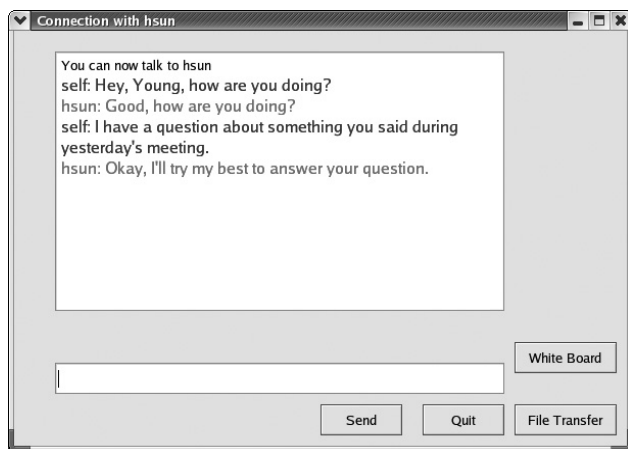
Connection with hsun

You can now talk to hsun
self: Hey, Young, how are you doing?
hsun: Good, how are you doing?
self: I have a question about something you said during yesterday's meeting.
hsun: Okay, I'll try my best to answer your question.

White Board

Send
Quit
File Transfer